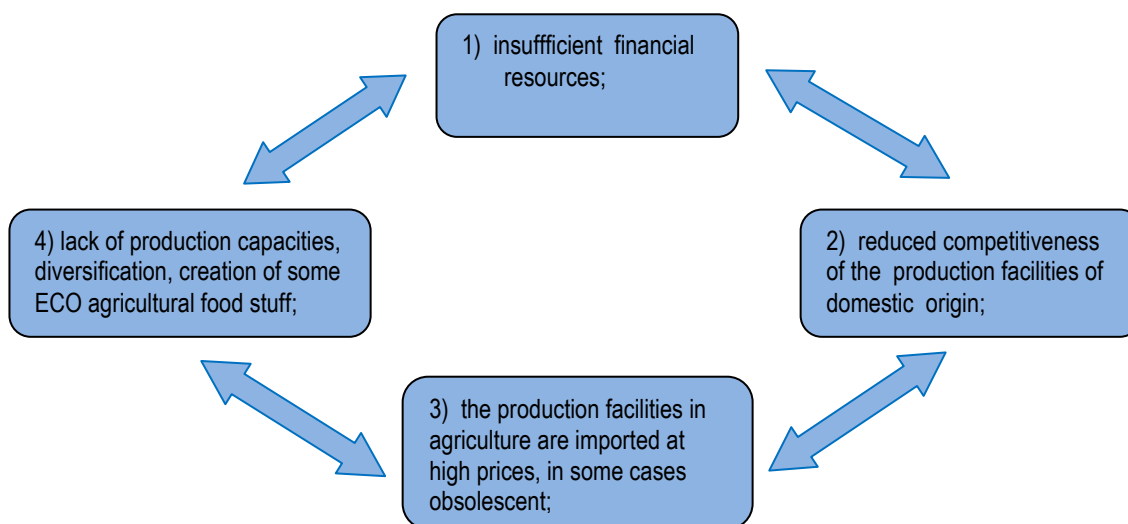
1) insuffficient financial resources;

2) reduced competitiveness of the production facilities of domestic origin;

3) the production facilities in agriculture are imported at high prices, in some cases obsolescent;

4) lack of production capacities, diversification, creation of some ECO agricultural food stuff;